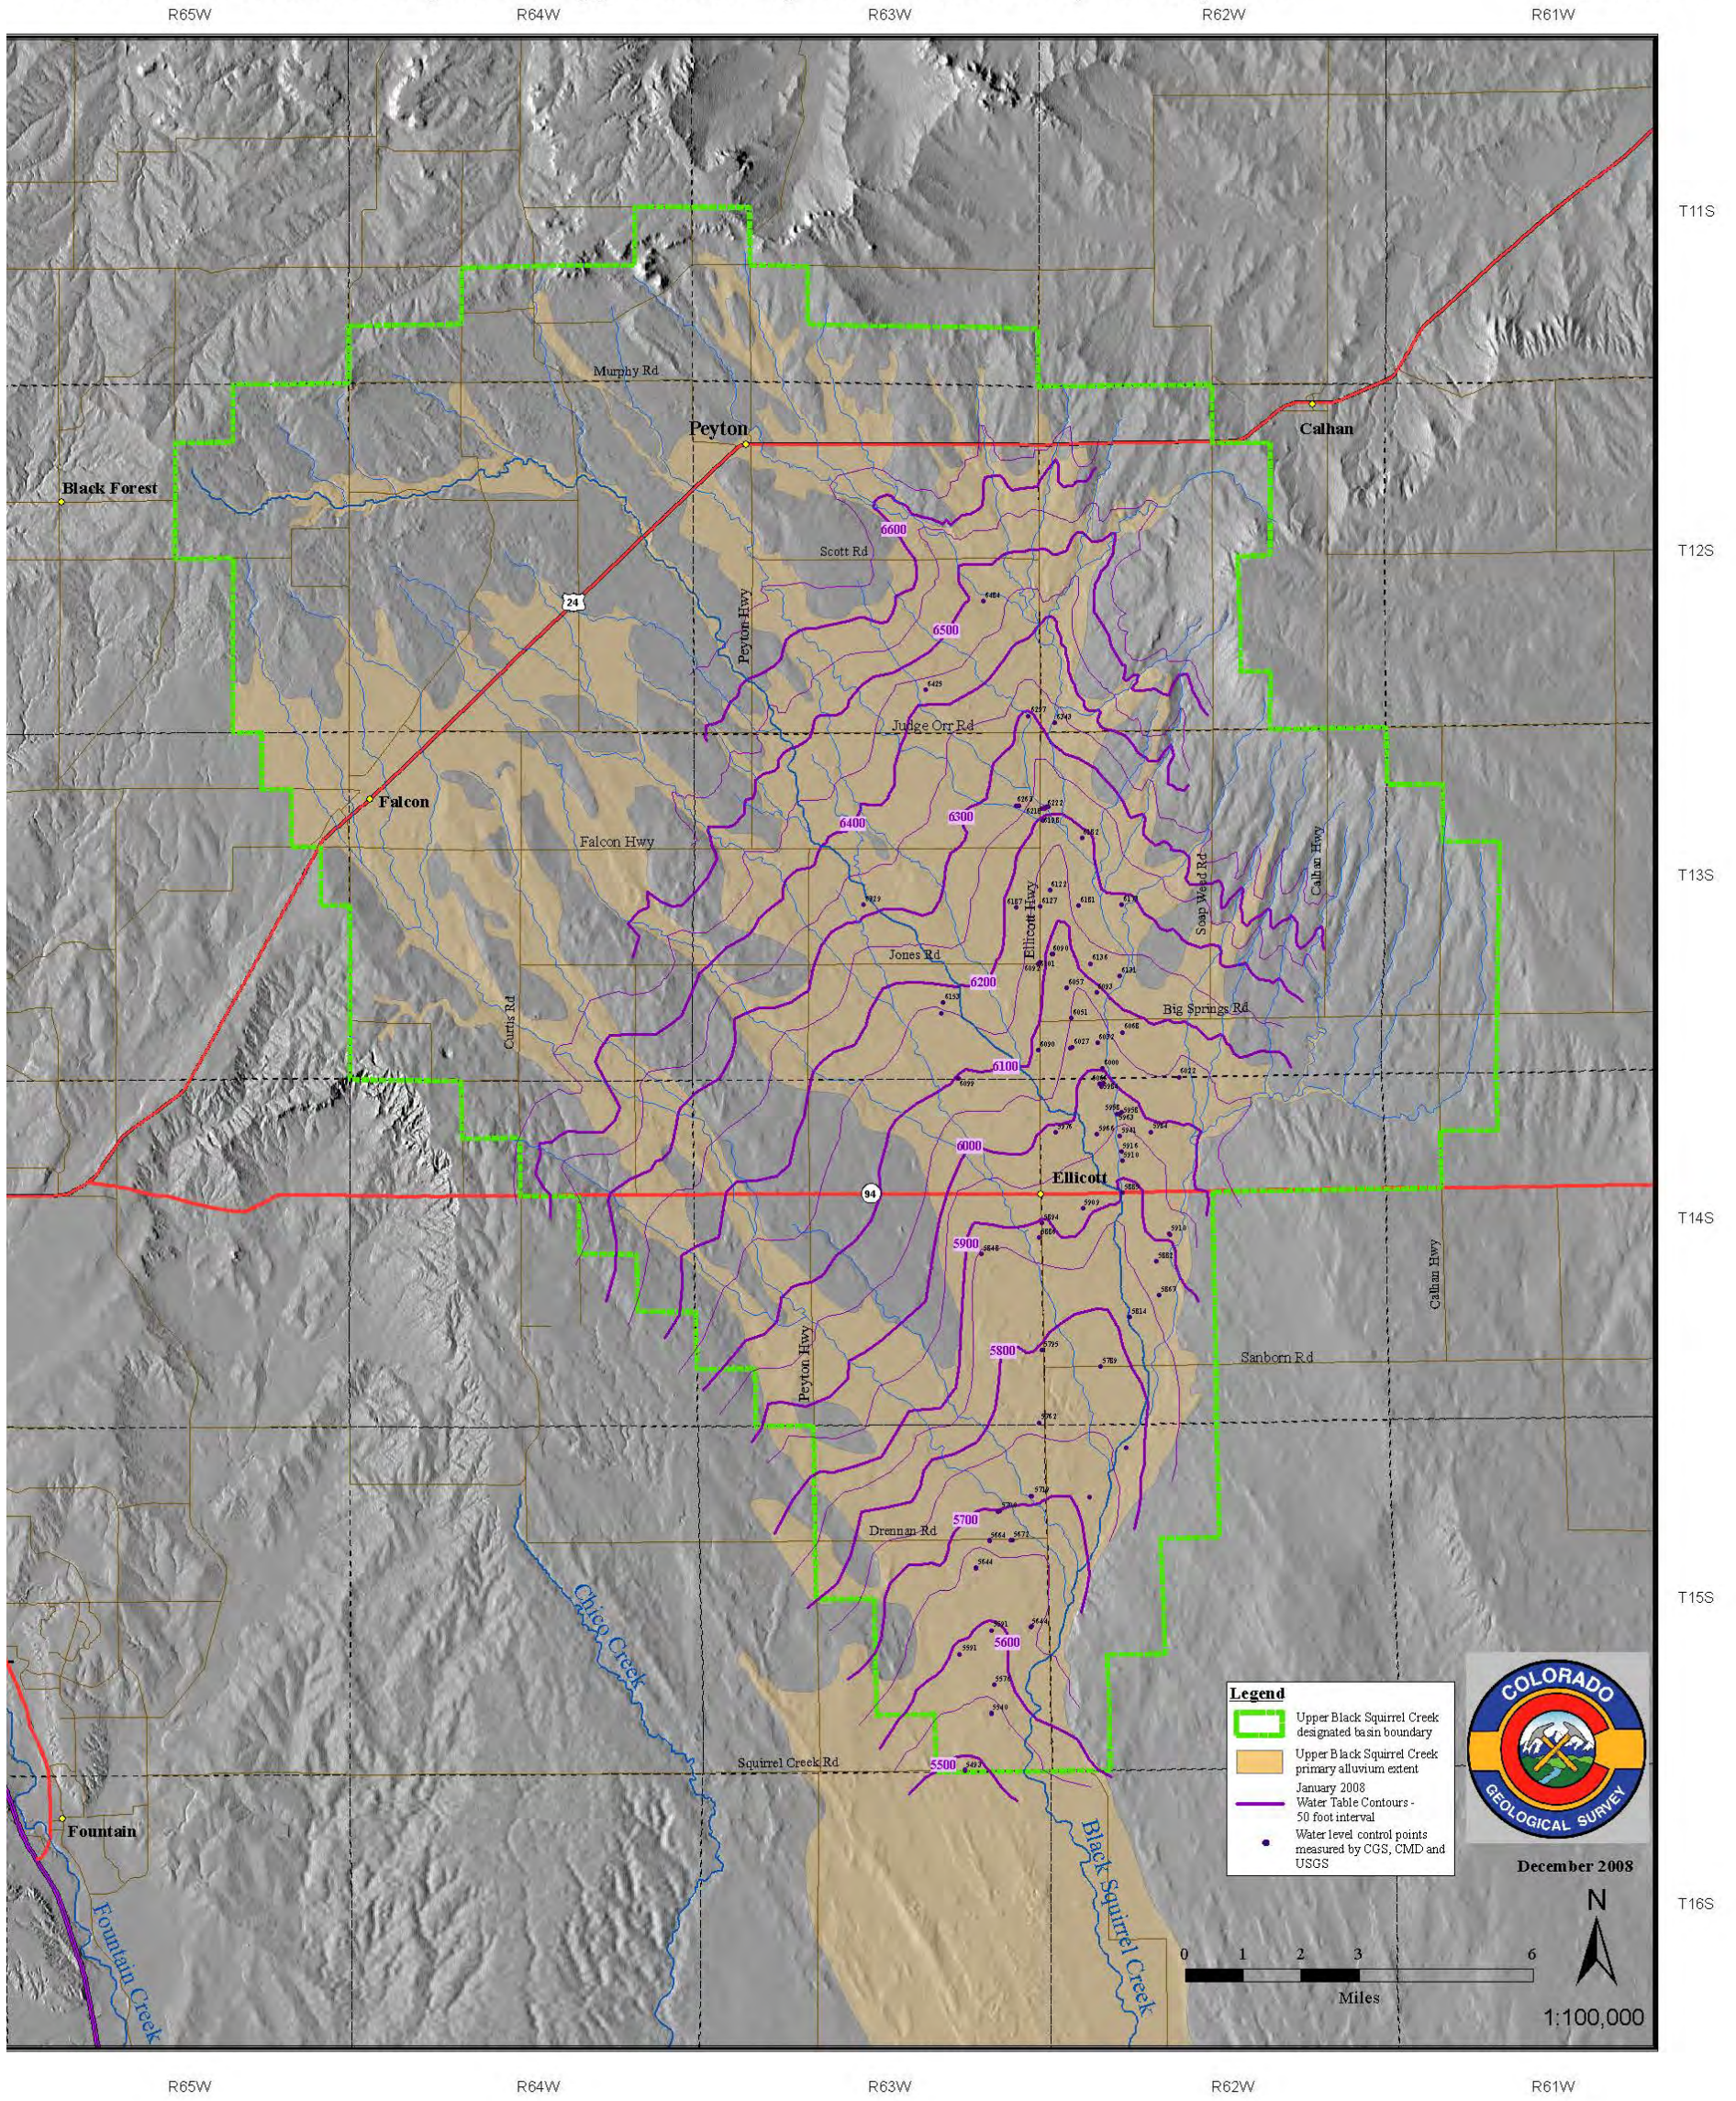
R65W R64W R63W R62W R61W

T11S

T12S

T13S

T14S

T15S

T16S

Murphy Rd

Peyton

Calhan

Black Forest

Scott Rd

24

Peyton Hwy

6600

6500

Judge Orr Rd

Falcon

Falcon Hwy

6400

6300

Ellicott Hwy

Soap Weed Rd

Calhan Hwy

Jones Rd

6200

Big Springs Rd

Curtis Rd

6100

6000

94

Ellicott

5900

Calhan Hwy

Peyton Hwy

5800

Sanborn Rd

5700

Drennan Rd

Chico Creek

5600

5500

Squirrel Creek Rd

Fountain

Fountain Creek

Black Squirrel Creek

Legend

Upper Black Squirrel Creek designated basin boundary

Upper Black Squirrel Creek primary alluvium extent

January 2008 Water Table Contours - 50 foot interval

Water level control points measured by CGS, CMD and USGS

COLORADO GEOLOGICAL SURVEY

December 2008

N

0 1 2 3 6

Miles

1:100,000

R65W R64W R63W R62W R61W